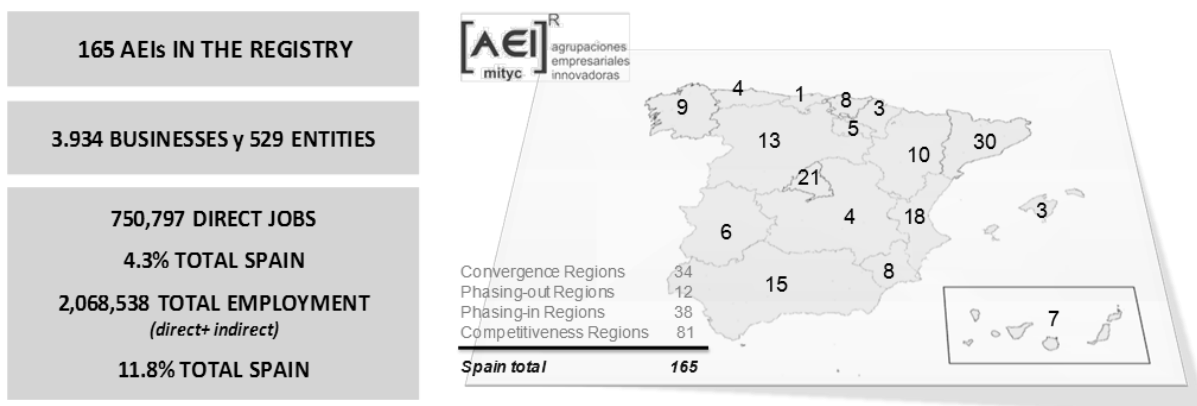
165 AEIs IN THE REGISTRY

3.934 BUSINESSES y 529 ENTITIES

750,797 DIRECT JOBS

4.3% TOTAL SPAIN

2,068,538 TOTAL EMPLOYMENT
(direct+ indirect)

11.8% TOTAL SPAIN

[AEI]$^R$ mityc agrupaciones empresariales innovadoras

9 4 1 8 3 5 13 10 30 21 4 18 3 6 15 8 7

| | |
|---|---|
| Convergence Regions | 34 |
| Phasing-out Regions | 12 |
| Phasing-in Regions | 38 |
| Competitiveness Regions | 81 |
| Spain total | 165 |